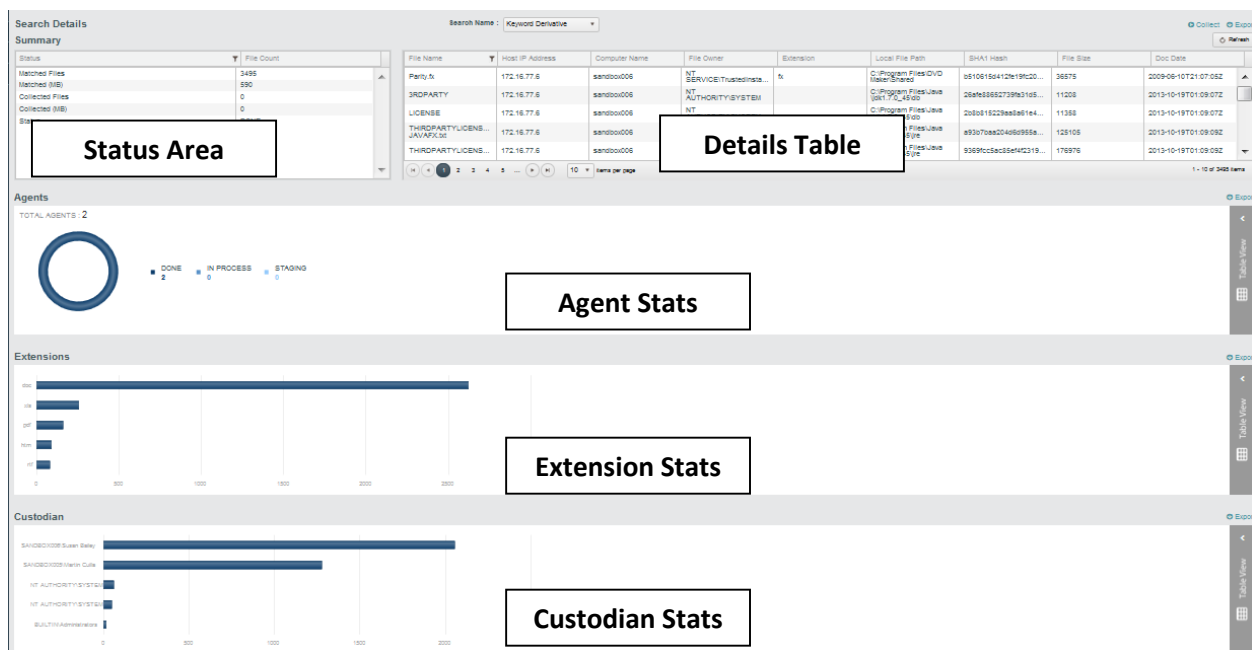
Search Details

Search Name : Keyword Derivative

Collect Expo

Summary

Refresh

| Status | File Count |
|---|---|
| Matched Files | 3495 |
| Matched (MB) | 590 |
| Collected Files | 0 |
| Collected (MB) | 0 |
| Sta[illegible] | |

Status Area

| File Name | Host IP Address | Computer Name | File Owner | Extension | Local File Path | SHA1 Hash | File Size | Doc Date |
|---|---|---|---|---|---|---|---|---|
| Parity.fx | 172.16.77.6 | sandbox006 | NT SERVICE\TrustedInsta... | fx | C:\Program Files\DVD Maker\Shared | b510615d412fe19fc20... | 36575 | 2009-06-10T21:07:05Z |
| 3RDPARTY | 172.16.77.6 | sandbox006 | NT AUTHORITY\SYSTEM | | C:\Program Files\Java\jdk1.7.0_45\db | 28afe88652739fe31d5... | 11208 | 2013-10-19T01:09:07Z |
| LICENSE | 172.16.77.6 | sandbox006 | NT | | C:\Program Files\Java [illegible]5\db | 2b8b818229aa8a61e4... | 11358 | 2013-10-19T01:09:07Z |
| THIRDPARTYLICENS... JAVAFX.txt | 172.16.77.6 | sandbox006 | | | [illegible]n Files\Java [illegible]5\jre | a93b7baa204d6d955a... | 125105 | 2013-10-19T01:09:09Z |
| THIRDPARTYLICENS... | 172.16.77.6 | sandbox006 | | | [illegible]n Files\Java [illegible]5\jre | 9369fcc5ac85ef4f2319... | 176976 | 2013-10-19T01:09:09Z |

Details Table

1 2 3 4 5 ... 10 items per page

1 - 10 of 3495 items

Agents

Expo

TOTAL AGENTS : 2

DONE 2

IN PROCESS 0

STAGING 0

Table View

Agent Stats

Extensions

Expo

doc

xls

pdf

htm

rtf

0 500 1000 1500 2000 2500

Table View

Extension Stats

Custodian

Expo

SANDBOX006\Susan Bailey

SANDBOX006\Martin Culla

NT AUTHORITY\SYSTEM

NT AUTHORITY\SYSTEM

BUILTIN\Administrators

0 500 1000 1500 2000

Table View

Custodian Stats